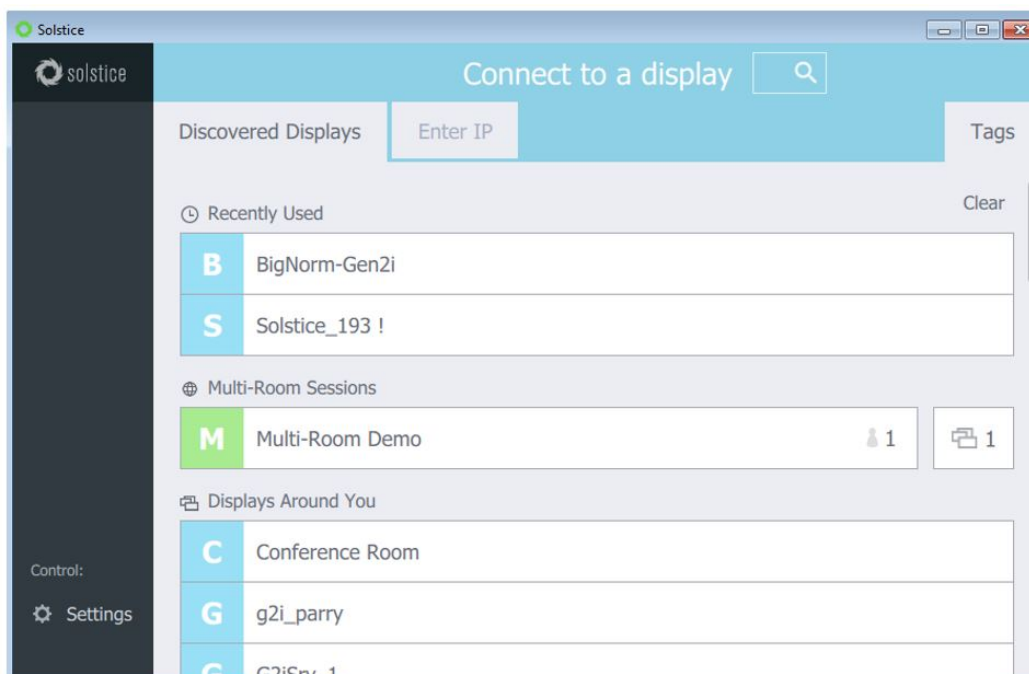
Solstice

solstice

Connect to a display

Discovered Displays

Enter IP

Tags

Recently Used

Clear

B BigNorm-Gen2i

S Solstice_193 !

Multi-Room Sessions

M Multi-Room Demo 1 1

Displays Around You

C Conference Room

G g2i_parry

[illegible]

Control:

Settings